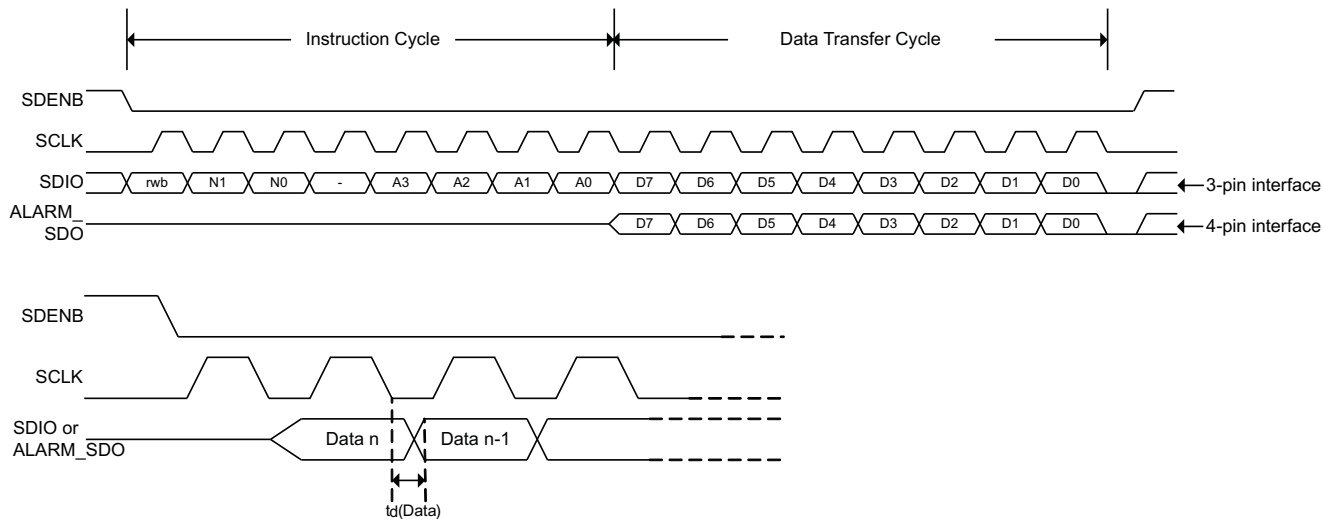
Instruction Cycle

Data Transfer Cycle

SDENB

SCLK

SDIO

rwb N1 N0 - A3 A2 A1 A0 D7 D6 D5 D4 D3 D2 D1 D0

3-pin interface

ALARM_ SDO

D7 D6 D5 D4 D3 D2 D1 D0

4-pin interface

SDENB

SCLK

SDIO or ALARM_SDO

Data n

Data n-1

$t_d$(Data)